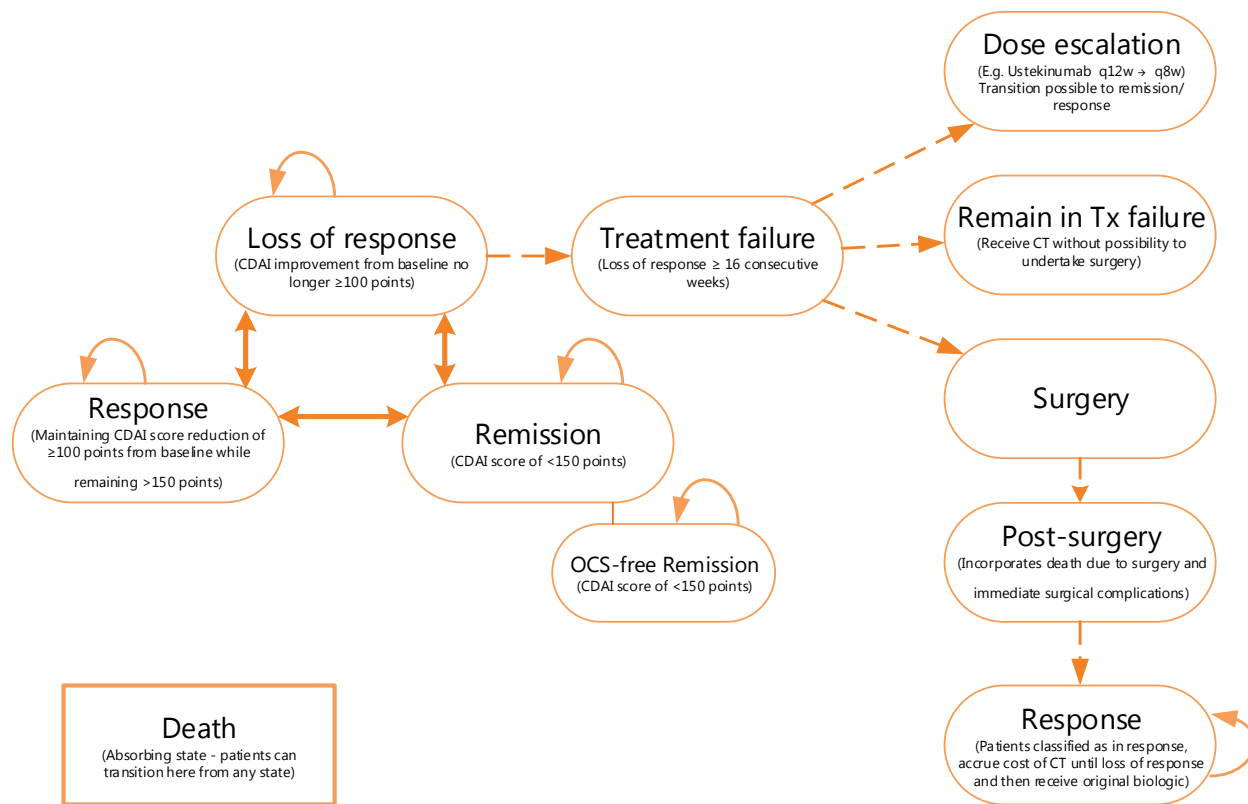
Dose escalation
(E.g. Ustekinumab q12w → q8w) Transition possible to remission/ response

Loss of response
(CDAI improvement from baseline no longer ≥100 points)

Treatment failure
(Loss of response ≥ 16 consecutive weeks)

Remain in Tx failure
(Receive CT without possibility to undertake surgery)

Response
(Maintaining CDAI score reduction of ≥100 points from baseline while remaining >150 points)

Remission
(CDAI score of <150 points)

Surgery

OCS-free Remission
(CDAI score of <150 points)

Post-surgery
(Incorporates death due to surgery and immediate surgical complications)

Death
(Absorbing state - patients can transition here from any state)

Response
(Patients classified as in response, accrue cost of CT until loss of response and then receive original biologic)